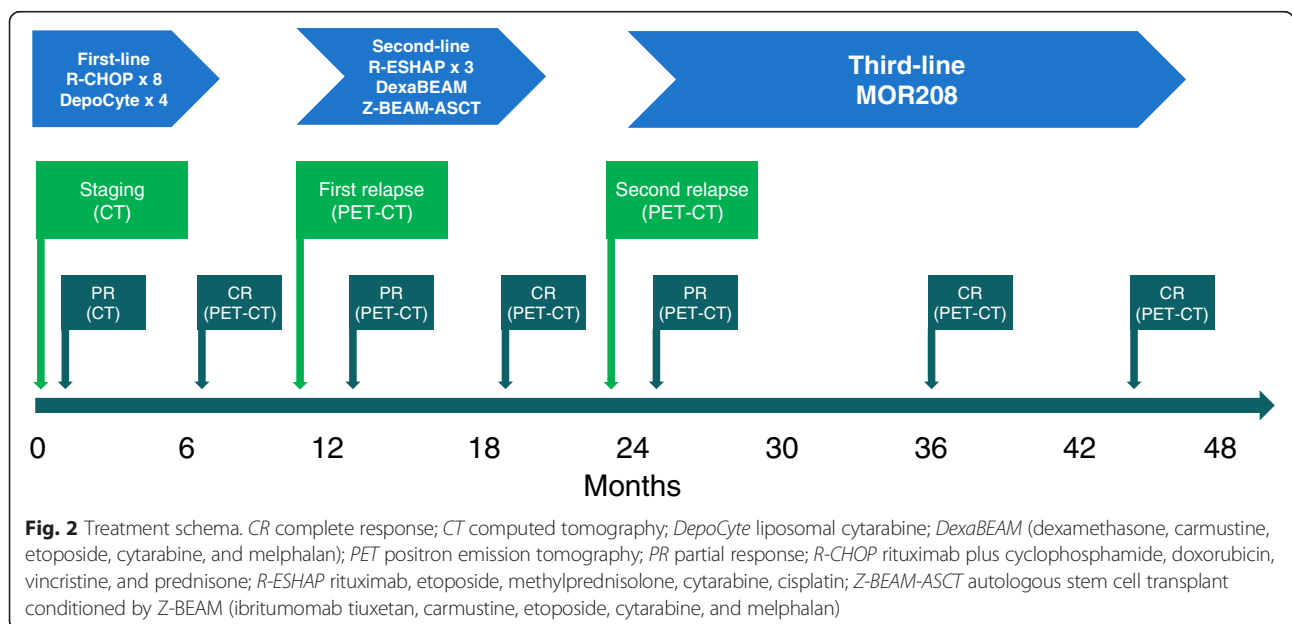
First-line
R-CHOP x 8
DepoCyte x 4

Second-line
R-ESHAP x 3
DexaBEAM
Z-BEAM-ASCT

Third-line
MOR208

Staging
(CT)

First relapse
(PET-CT)

Second relapse
(PET-CT)

PR
(CT)

CR
(PET-CT)

PR
(PET-CT)

CR
(PET-CT)

PR
(PET-CT)

CR
(PET-CT)

CR
(PET-CT)

0 6 12 18 24 30 36 42 48

Months

Fig. 2 Treatment schema. CR complete response; CT computed tomography; DepoCyte liposomal cytarabine; DexaBEAM (dexamethasone, carmustine, etoposide, cytarabine, and melphalan); PET positron emission tomography; PR partial response; R-CHOP rituximab plus cyclophosphamide, doxorubicin, vincristine, and prednisone; R-ESHAP rituximab, etoposide, methylprednisolone, cytarabine, cisplatin; Z-BEAM-ASCT autologous stem cell transplant conditioned by Z-BEAM (ibritumomab tiuxetan, carmustine, etoposide, cytarabine, and melphalan)